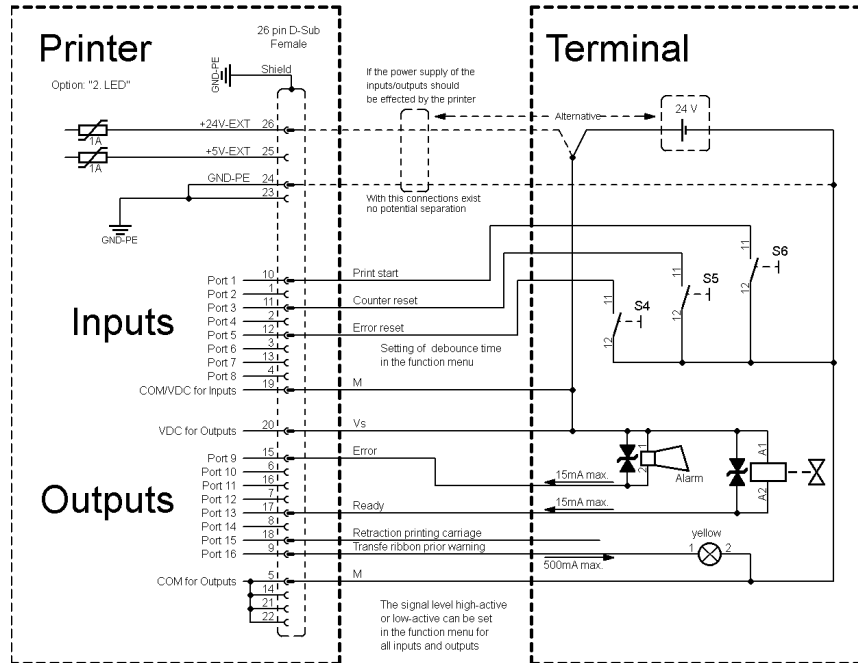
Printer

26 pin D-Sub Female

Option: "2. LED"

GND-PE

Shield

+24V-EXT 26

1A

+5V-EXT 25

1A

GND-PE 24

23

GND-PE

If the power supply of the inputs/outputs should be effected by the printer

Alternative

24 V

With this connections exist no potential separation

Terminal

Port 1 10

Port 2 1

Port 3 11

Port 4 2

Port 5 12

Port 6 3

Port 7 13

Port 8 4

COM/VDC for Inputs 19

Inputs

Print start

Counter reset

Error reset

Setting of debounce time in the function menu

M

11

S6

12

11

S5

12

11

S4

12

VDC for Outputs 20

Vs

Port 9 15

Port 10 6

Port 11 16

Port 12 7

Port 13 17

Port 14 8

Port 15 18

Port 16 9

Outputs

Error

15mA max.

Alarm

A1

A2

Ready

15mA max.

Retraction printing carriage

Transfe ribbon prior warning

yellow

1

2

500mA max.

COM for Outputs 5

14

21

22

M

The signal level high-active or low-active can be set in the function menu for all inputs and outputs